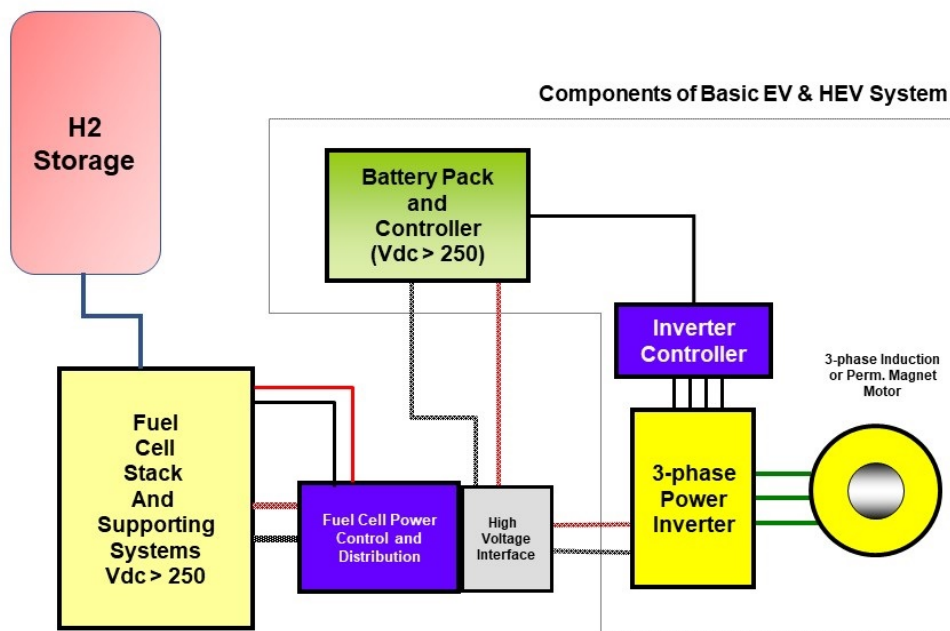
H2 Storage

Components of Basic EV & HEV System

Battery Pack and Controller (Vdc > 250)

Inverter Controller

3-phase Induction or Perm. Magnet Motor

Fuel Cell Stack And Supporting Systems Vdc > 250

Fuel Cell Power Control and Distribution

High Voltage Interface

3-phase Power Inverter